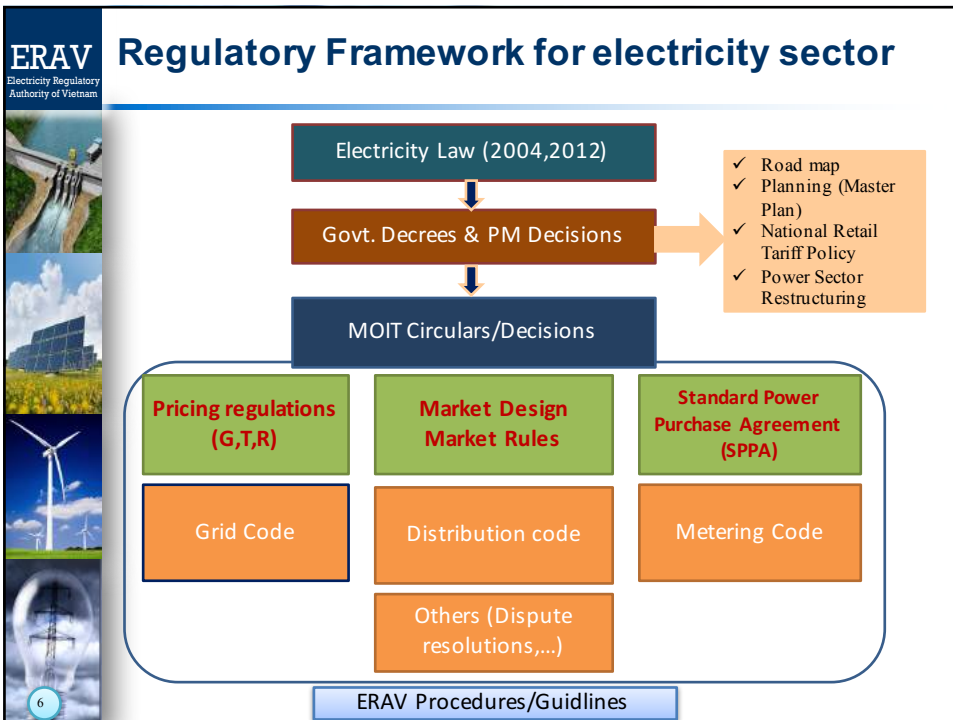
ERAV
Electricity Regulatory Authority of Vietnam

Regulatory Framework for electricity sector

Electricity Law (2004,2012)

Govt. Decrees & PM Decisions

✓ Road map
✓ Planning (Master Plan)
✓ National Retail Tariff Policy
✓ Power Sector Restructuring

MOIT Circulars/Decisions

Pricing regulations (G,T,R)

Market Design Market Rules

Standard Power Purchase Agreement (SPPA)

Grid Code

Distribution code

Metering Code

Others (Dispute resolutions,…)

ERAV Procedures/Guidlines

6